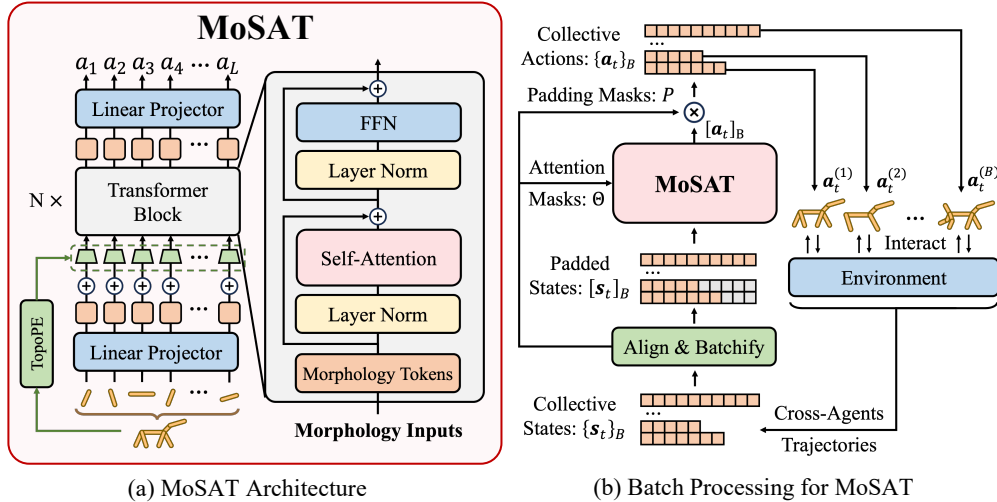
MoSAT

$a_1$ $a_2$ $a_3$ $a_4$ ··· $a_L$

Linear Projector

···

N ×

Transformer Block

···

TopoPE

Linear Projector

···

FFN

Layer Norm

Self-Attention

Layer Norm

Morphology Tokens

Morphology Inputs

Collective Actions: $\{\boldsymbol{a}_t\}_B$

Padding Masks: $P$

$[\boldsymbol{a}_t]_B$

Attention Masks: $\Theta$

MoSAT

$\boldsymbol{a}_t^{(1)}$ $\boldsymbol{a}_t^{(2)}$ $\boldsymbol{a}_t^{(B)}$

···

Interact

Padded States: $[\boldsymbol{s}_t]_B$

Environment

Align & Batchify

Collective States: $\{\boldsymbol{s}_t\}_B$

Cross-Agents Trajectories

(a) MoSAT Architecture

(b) Batch Processing for MoSAT